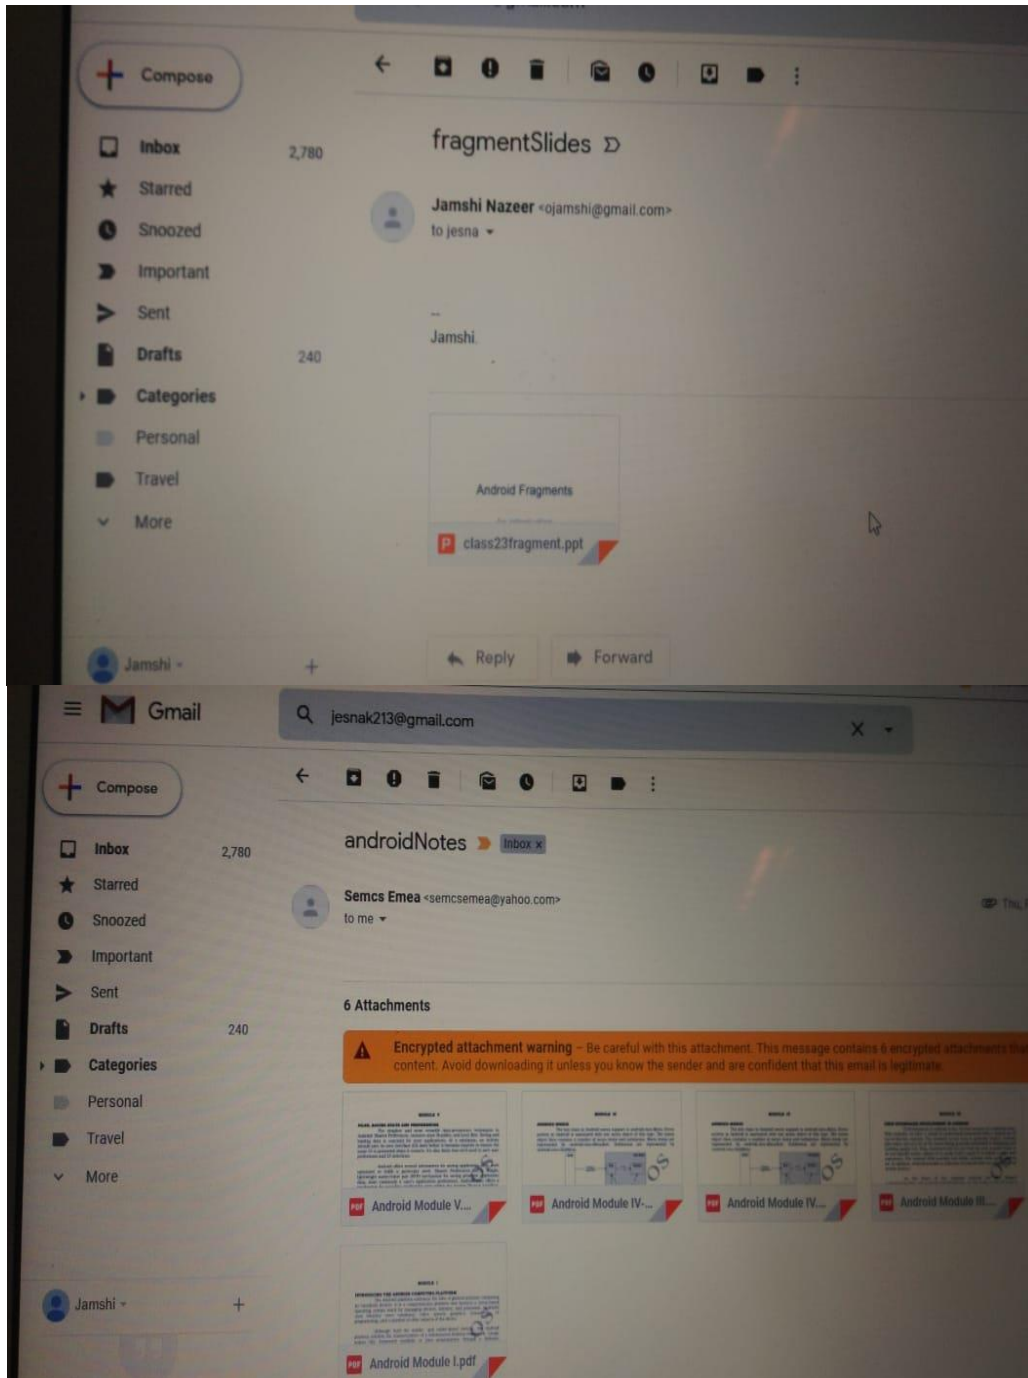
Compose

Inbox 2,780
Starred
Snoozed
Important
Sent
Drafts 240
Categories
Personal
Travel
More

fragmentSlides

Jamshi Nazeer <ojamshi@gmail.com>
to jesna

--
Jamshi

Android Fragments
class23fragment.ppt

Jamshi

Reply
Forward

Gmail
jesnak213@gmail.com

Compose

Inbox 2,780
Starred
Snoozed
Important
Sent
Drafts 240
Categories
Personal
Travel
More

androidNotes Inbox x

Semcs Emea <semcsemea@yahoo.com>
to me

6 Attachments

Encrypted attachment warning – Be careful with this attachment. This message contains 6 encrypted attachments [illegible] content. Avoid downloading it unless you know the sender and are confident that this email is legitimate.

Android Module V...
Android Module IV-...
Android Module IV...
Android Module III...
Android Module I.pdf

Jamshi